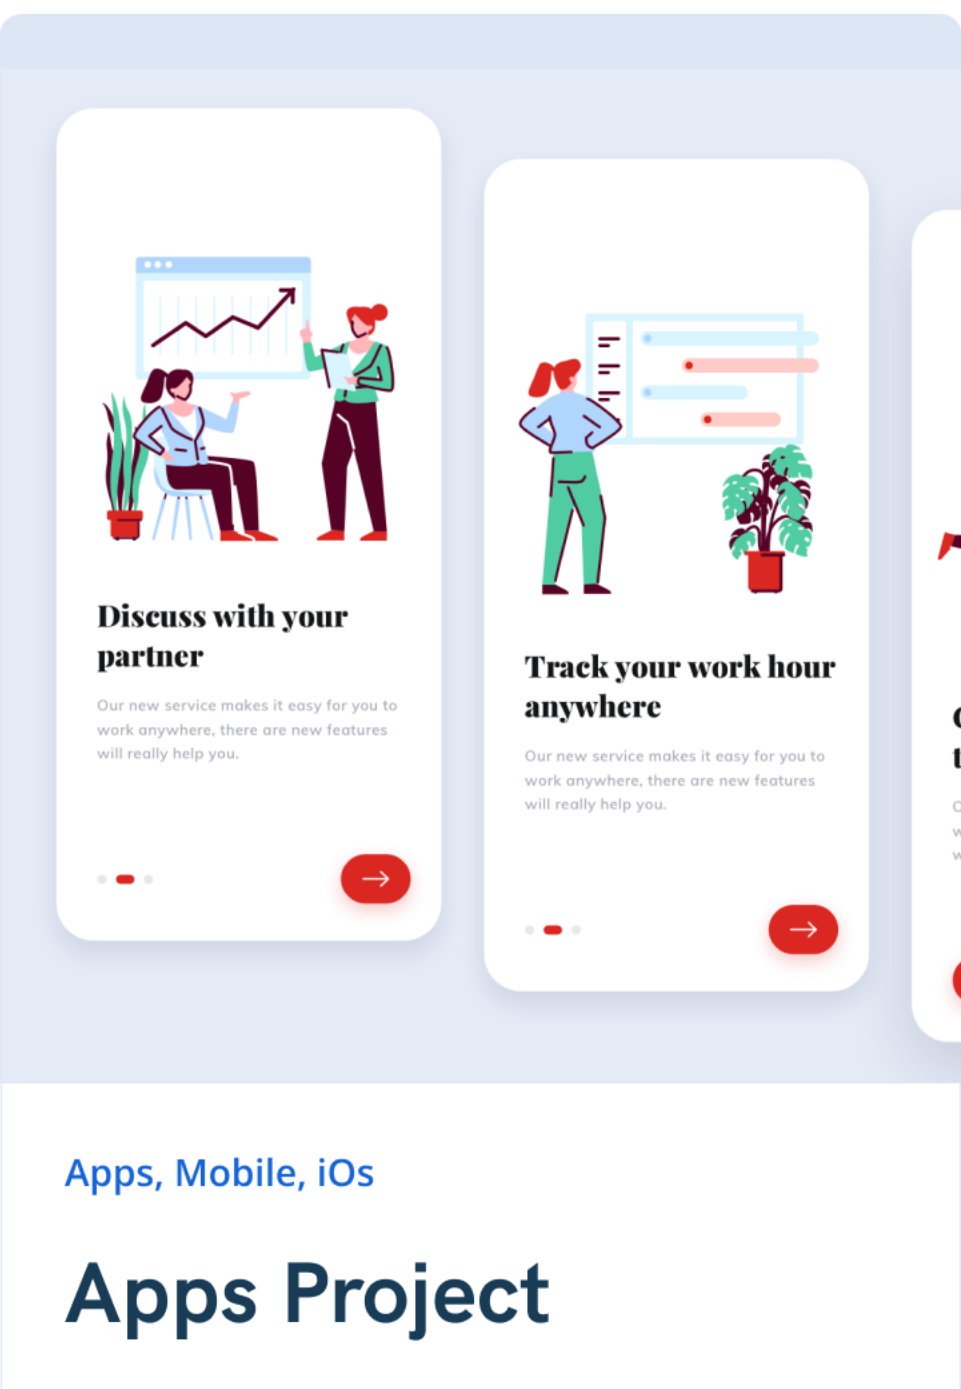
Discuss with your partner

Our new service makes it easy for you to work anywhere, there are new features will really help you.

Track your work hour anywhere

Our new service makes it easy for you to work anywhere, there are new features will really help you.

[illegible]

Apps, Mobile, iOs

Apps Project